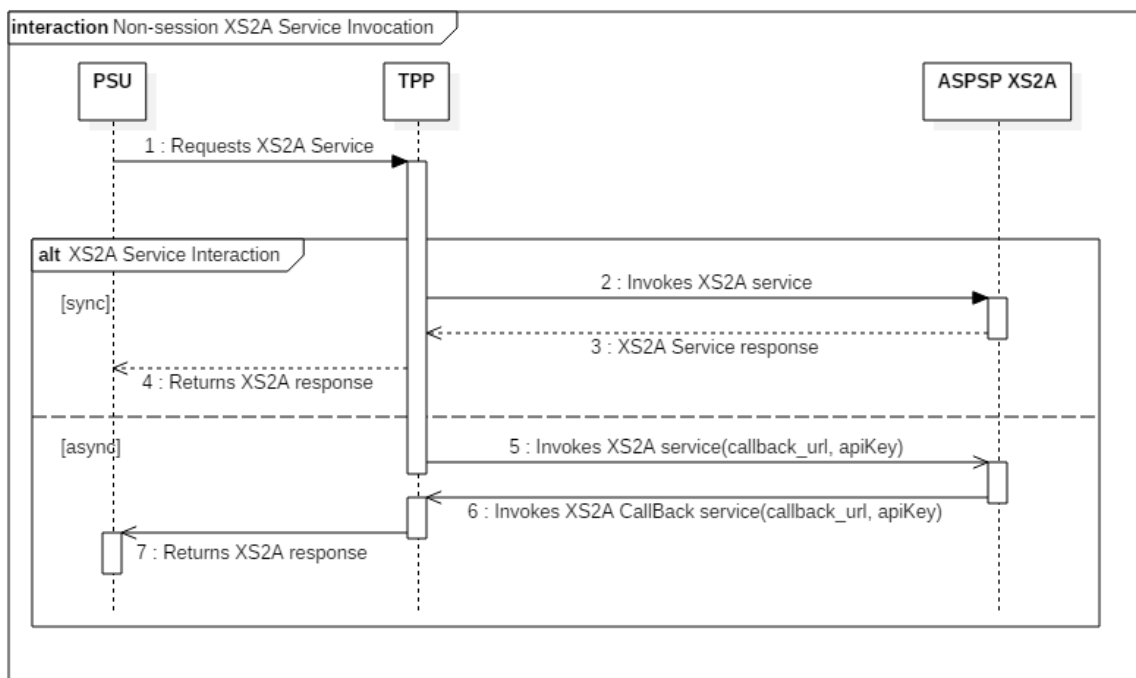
interaction Non-session XS2A Service Invocation

PSU

TPP

ASPSP XS2A

1 : Requests XS2A Service

alt XS2A Service Interaction

[sync]

2 : Invokes XS2A service

3 : XS2A Service response

4 : Returns XS2A response

[async]

5 : Invokes XS2A service(callback_url, apiKey)

6 : Invokes XS2A CallBack service(callback_url, apiKey)

7 : Returns XS2A response